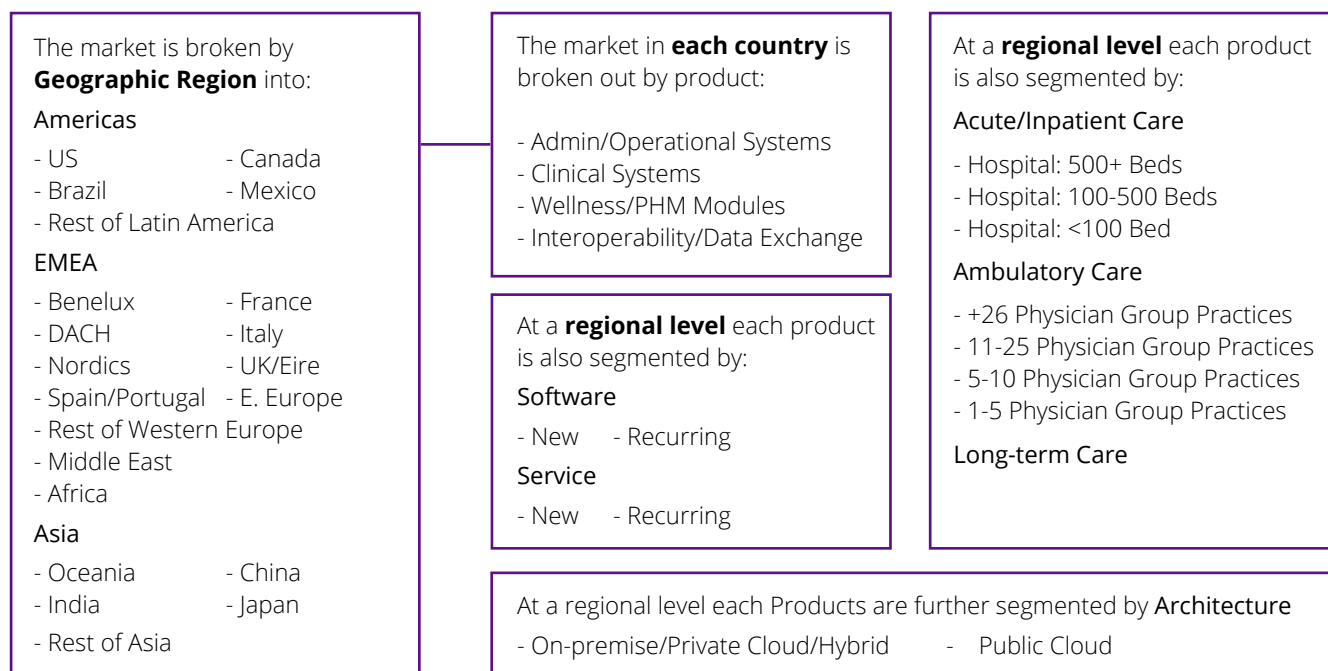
The market is broken by **Geographic Region** into:

Americas

- US - Canada
- Brazil - Mexico
- Rest of Latin America

EMEA

- Benelux - France
- DACH - Italy
- Nordics - UK/Eire
- Spain/Portugal - E. Europe
- Rest of Western Europe
- Middle East
- Africa

Asia

- Oceania - China
- India - Japan
- Rest of Asia

The market in **each country** is broken out by product:

- Admin/Operational Systems
- Clinical Systems
- Wellness/PHM Modules
- Interoperability/Data Exchange

At a **regional level** each product is also segmented by:

Software

- New - Recurring

Service

- New - Recurring

At a **regional level** each product is also segmented by:

Acute/Inpatient Care

- Hospital: 500+ Beds
- Hospital: 100-500 Beds
- Hospital: <100 Bed

Ambulatory Care

- +26 Physician Group Practices
- 11-25 Physician Group Practices
- 5-10 Physician Group Practices
- 1-5 Physician Group Practices

Long-term Care

At a regional level each Products are further segmented by Architecture

- On-premise/Private Cloud/Hybrid - Public Cloud